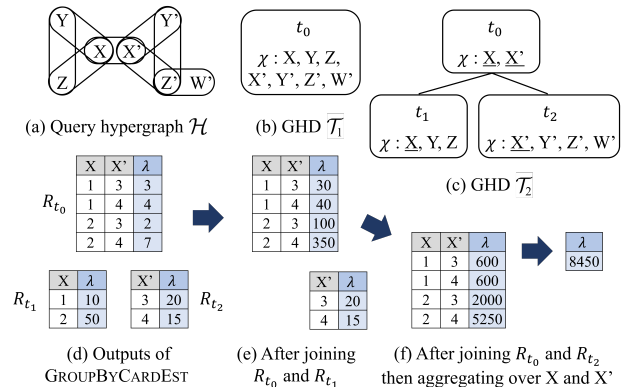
Y
X
X'
Y'
Z
Z'
W'

(a) Query hypergraph $\mathcal{H}$

$t_0$
$\chi$ : X, Y, Z, X', Y', Z', W'

(b) GHD $\mathcal{T}_1$

$t_0$
$\chi$ : X, X'

$t_1$
$\chi$ : X, Y, Z

$t_2$
$\chi$ : X', Y', Z', W'

(c) GHD $\mathcal{T}_2$

$R_{t_0}$

| X | X' | $\lambda$ |
|---|---|---|
| 1 | 3 | 3 |
| 1 | 4 | 4 |
| 2 | 3 | 2 |
| 2 | 4 | 7 |

$R_{t_1}$

| X | $\lambda$ |
|---|---|
| 1 | 10 |
| 2 | 50 |

| X' | $\lambda$ |
|---|---|
| 3 | 20 |
| 4 | 15 |

$R_{t_2}$

| X | X' | $\lambda$ |
|---|---|---|
| 1 | 3 | 30 |
| 1 | 4 | 40 |
| 2 | 3 | 100 |
| 2 | 4 | 350 |

| X' | $\lambda$ |
|---|---|
| 3 | 20 |
| 4 | 15 |

| X | X' | $\lambda$ |
|---|---|---|
| 1 | 3 | 600 |
| 1 | 4 | 600 |
| 2 | 3 | 2000 |
| 2 | 4 | 5250 |

| $\lambda$ |
|---|
| 8450 |

(d) Outputs of GroupByCardEst

(e) After joining $R_{t_0}$ and $R_{t_1}$

(f) After joining $R_{t_0}$ and $R_{t_2}$ then aggregating over X and X'